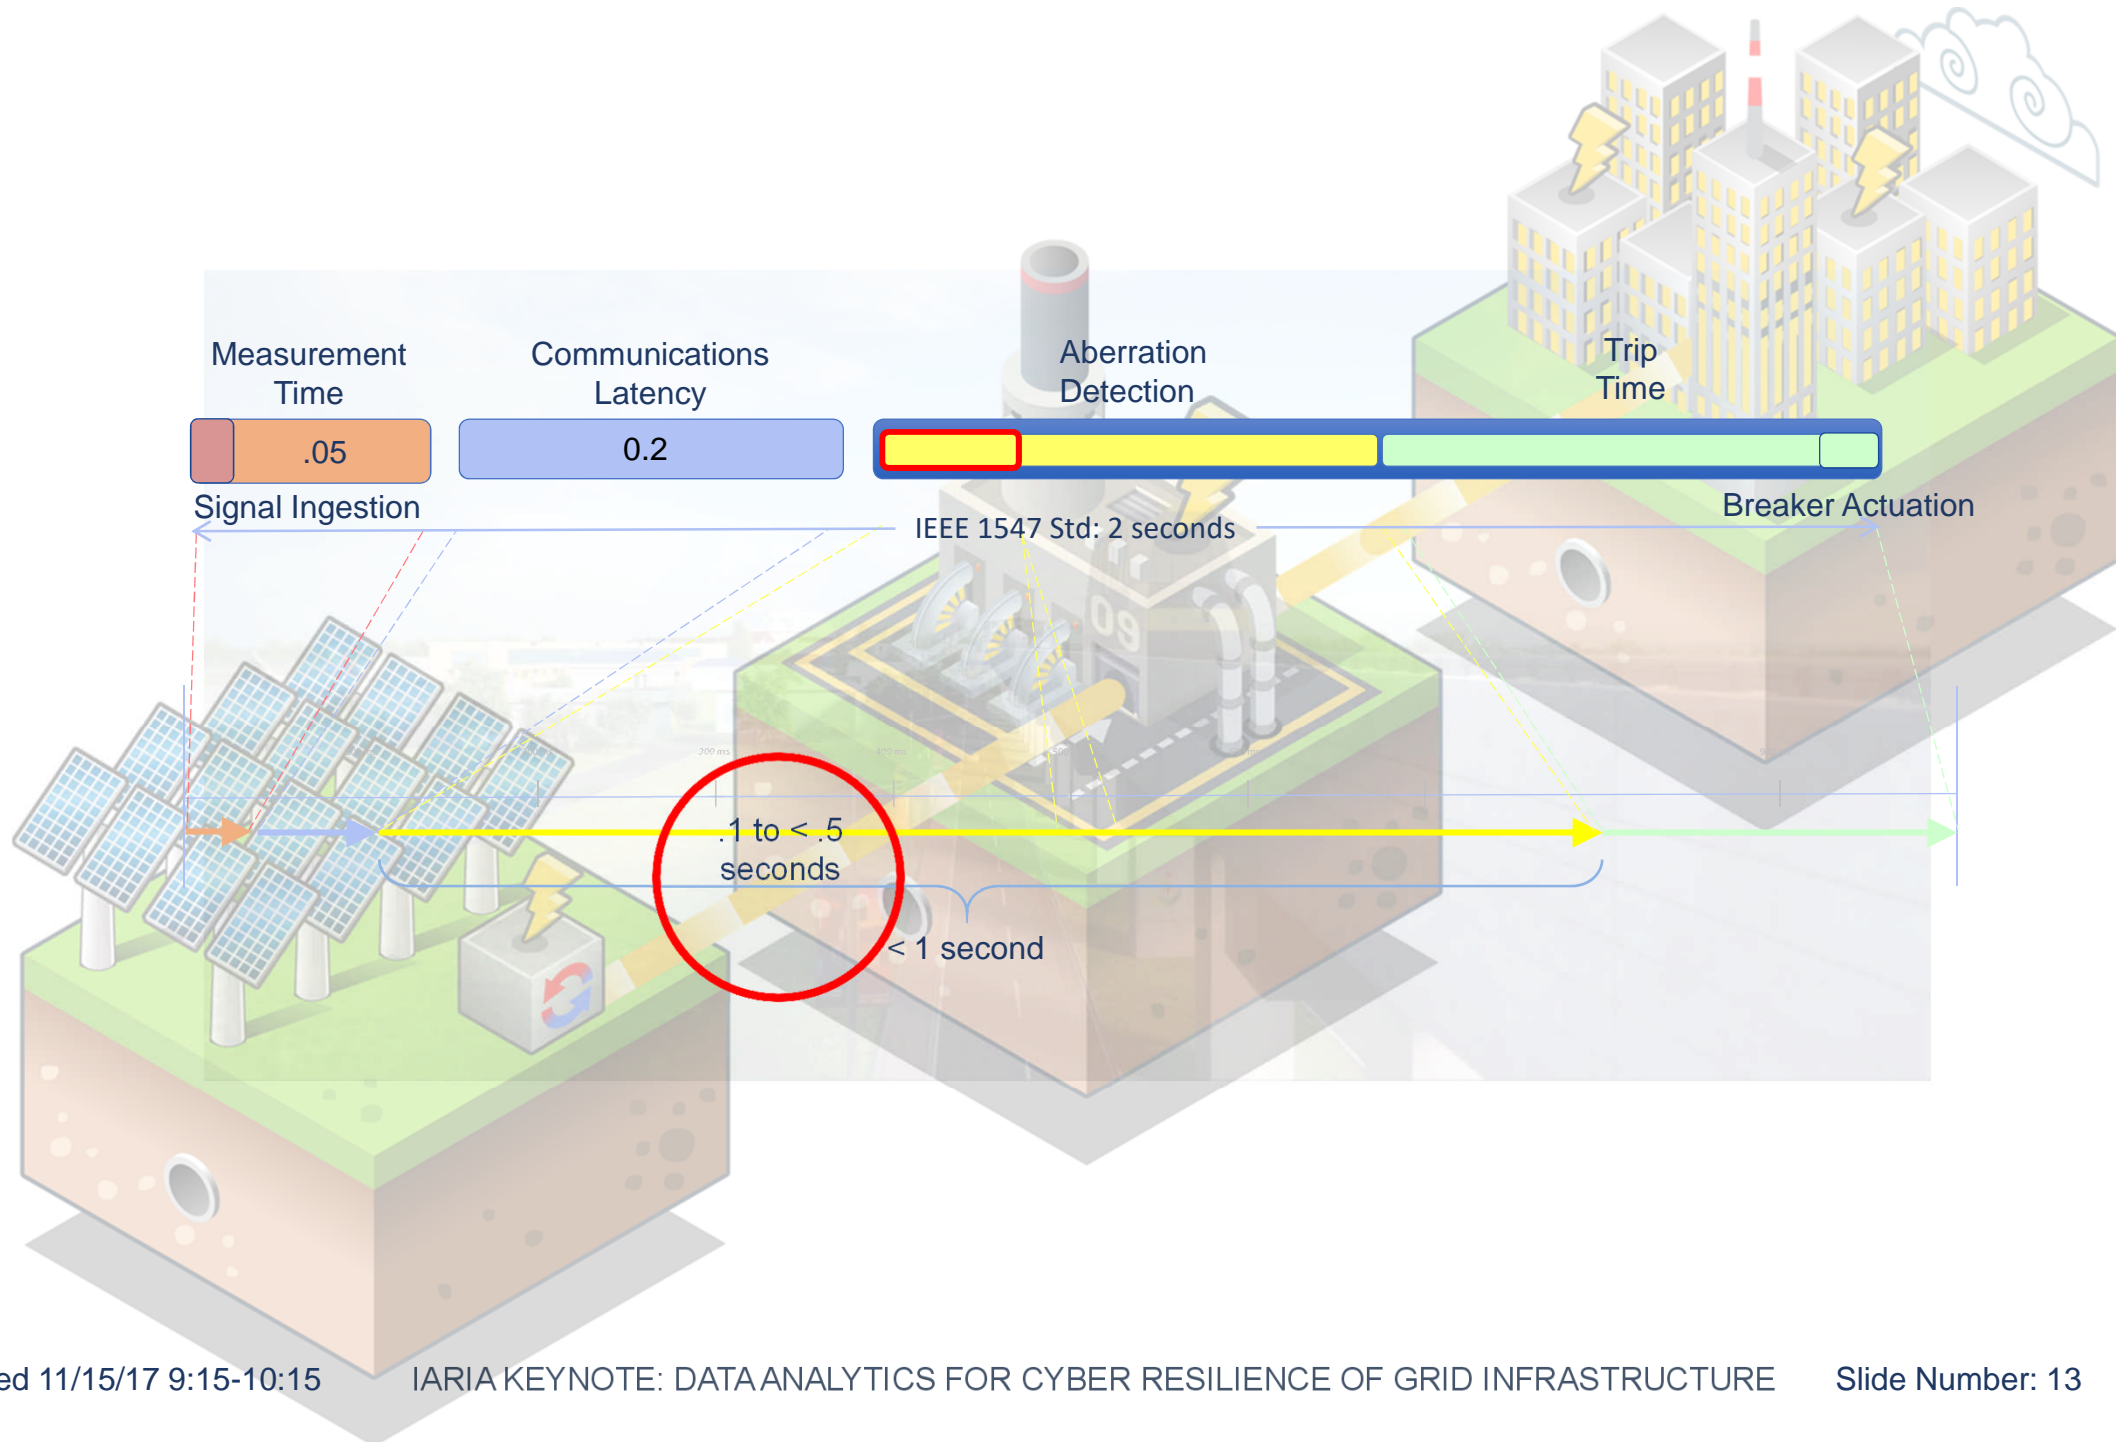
Measurement Time

Communications Latency

Aberration Detection

Trip Time

.05

0.2

Signal Ingestion

Breaker Actuation

IEEE 1547 Std: 2 seconds

.1 to < .5 seconds

< 1 second

ed 11/15/17 9:15-10:15

IARIA KEYNOTE: DATA ANALYTICS FOR CYBER RESILIENCE OF GRID INFRASTRUCTURE

Slide Number: 13